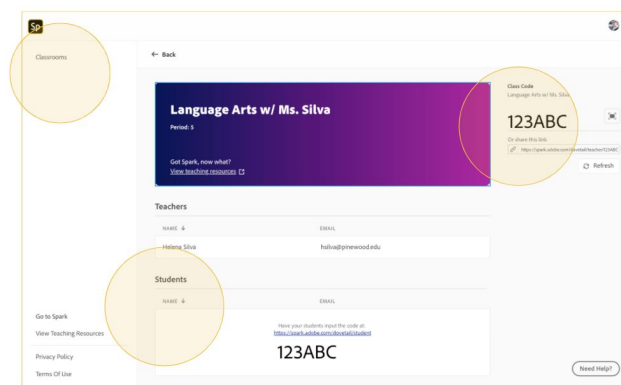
Sp

Classrooms

← Back

Language Arts w/ Ms. Silva

Period: 5

Got Spark, now what?
View teaching resources

Class Code
Language Arts w/ Ms. Silva

123ABC

Or share this link
https://spark.adobe.com/classhall/teacher/123ABC

Refresh

Teachers

| NAME ↓ | EMAIL |
|---|---|
| Helena Silva | hsilva@pinewood.edu |

Students

| NAME ↓ | EMAIL |
|---|---|

Have your students input the code at:
https://spark.adobe.com/classhall/student

123ABC

Go to Spark

View Teaching Resources

Privacy Policy

Terms Of Use

Need Help?